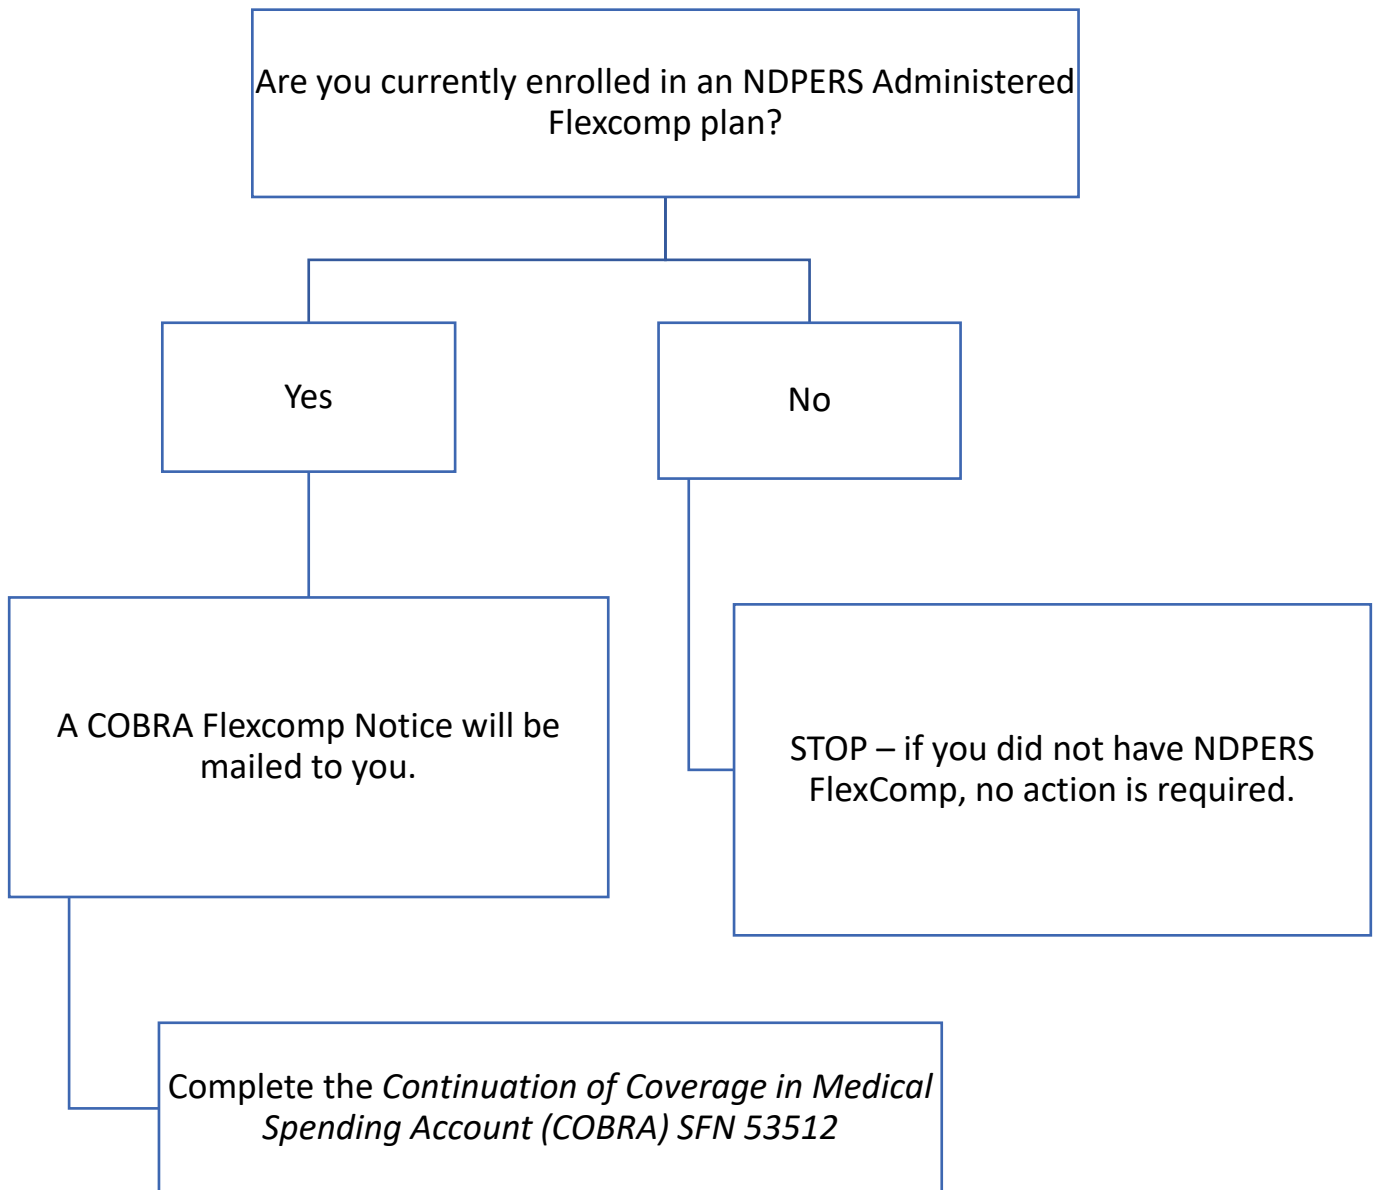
Are you currently enrolled in an NDPERS Administered Flexcomp plan?

Yes

No

A COBRA Flexcomp Notice will be mailed to you.

STOP – if you did not have NDPERS FlexComp, no action is required.

Complete the *Continuation of Coverage in Medical Spending Account (COBRA) SFN 53512*